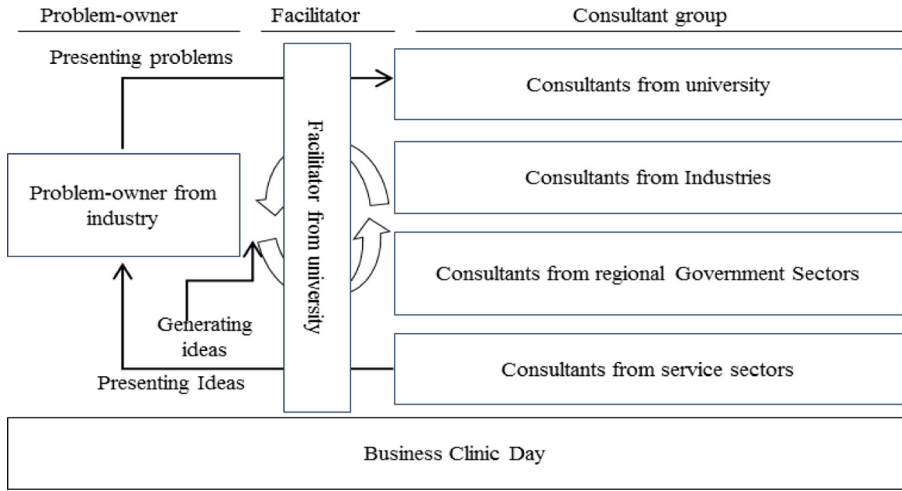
Problem-owner

Facilitator

Consultant group

Presenting problems

Consultants from university

Problem-owner from industry

Facilitator from university

Consultants from Industries

Consultants from regional Government Sectors

Generating ideas

Presenting Ideas

Consultants from service sectors

Business Clinic Day